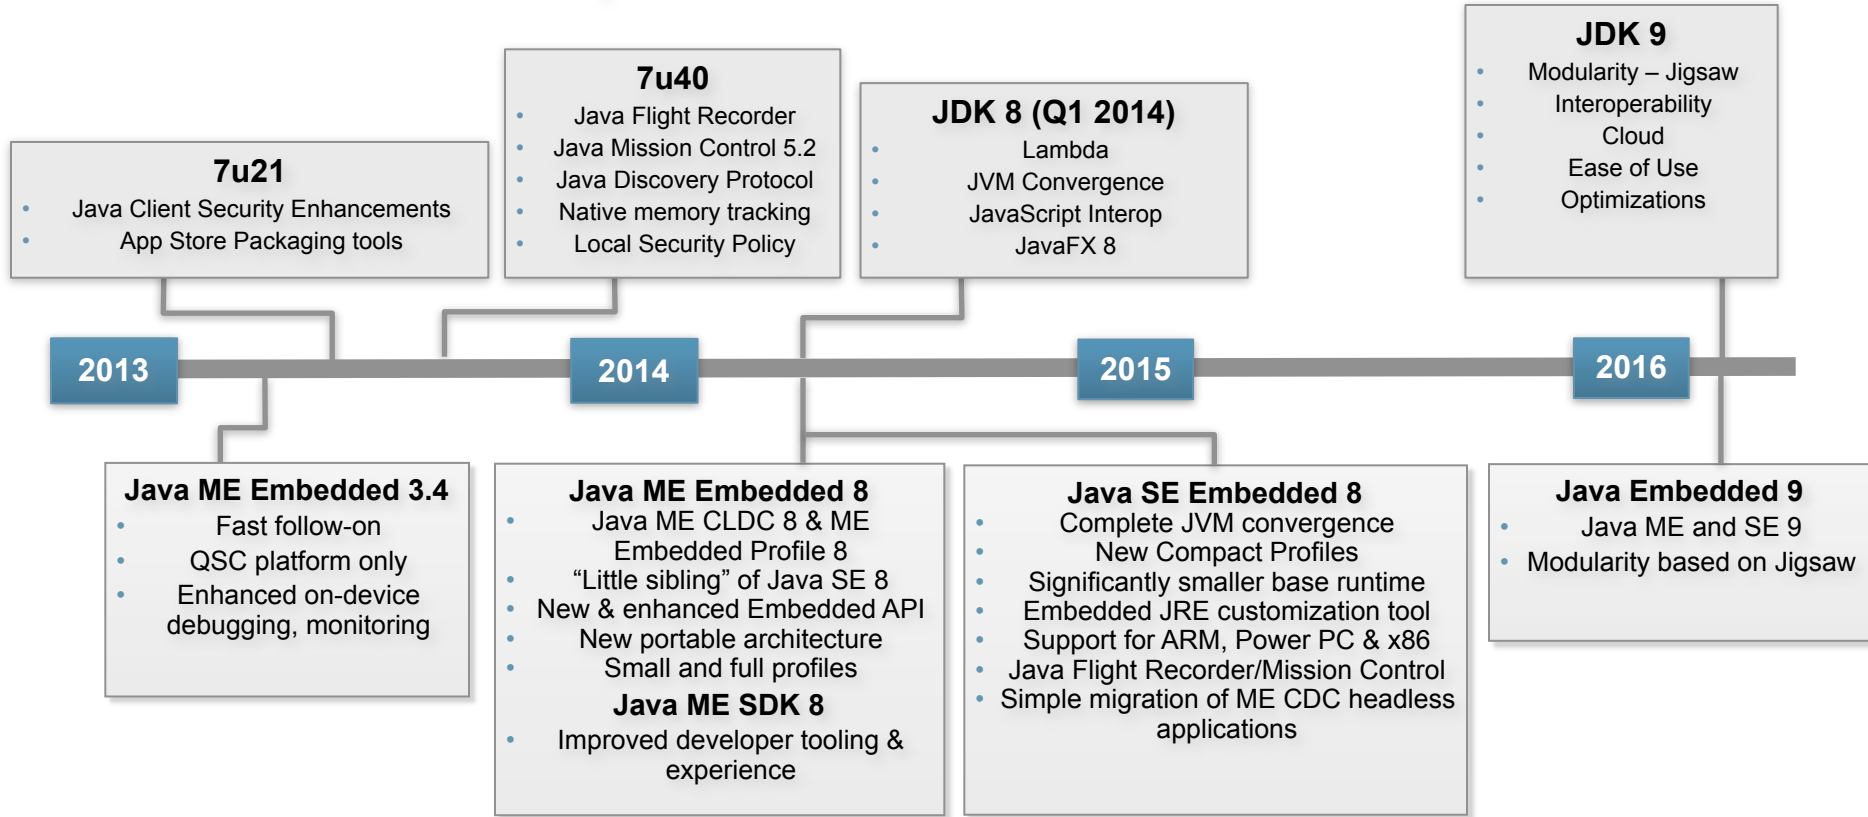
7u21

- Java Client Security Enhancements
- App Store Packaging tools

7u40

- Java Flight Recorder
- Java Mission Control 5.2
- Java Discovery Protocol
- Native memory tracking
- Local Security Policy

JDK 8 (Q1 2014)

- Lambda
- JVM Convergence
- JavaScript Interop
- JavaFX 8

JDK 9

- Modularity – Jigsaw
- Interoperability
- Cloud
- Ease of Use
- Optimizations

2013

2014

2015

2016

Java ME Embedded 3.4

- Fast follow-on
- QSC platform only
- Enhanced on-device debugging, monitoring

Java ME Embedded 8

- Java ME CLDC 8 & ME Embedded Profile 8
- “Little sibling” of Java SE 8
- New & enhanced Embedded API
- New portable architecture
- Small and full profiles

Java ME SDK 8

- Improved developer tooling & experience

Java SE Embedded 8

- Complete JVM convergence
- New Compact Profiles
- Significantly smaller base runtime
- Embedded JRE customization tool
- Support for ARM, Power PC & x86
- Java Flight Recorder/Mission Control
- Simple migration of ME CDC headless applications

Java Embedded 9

- Java ME and SE 9
- Modularity based on Jigsaw